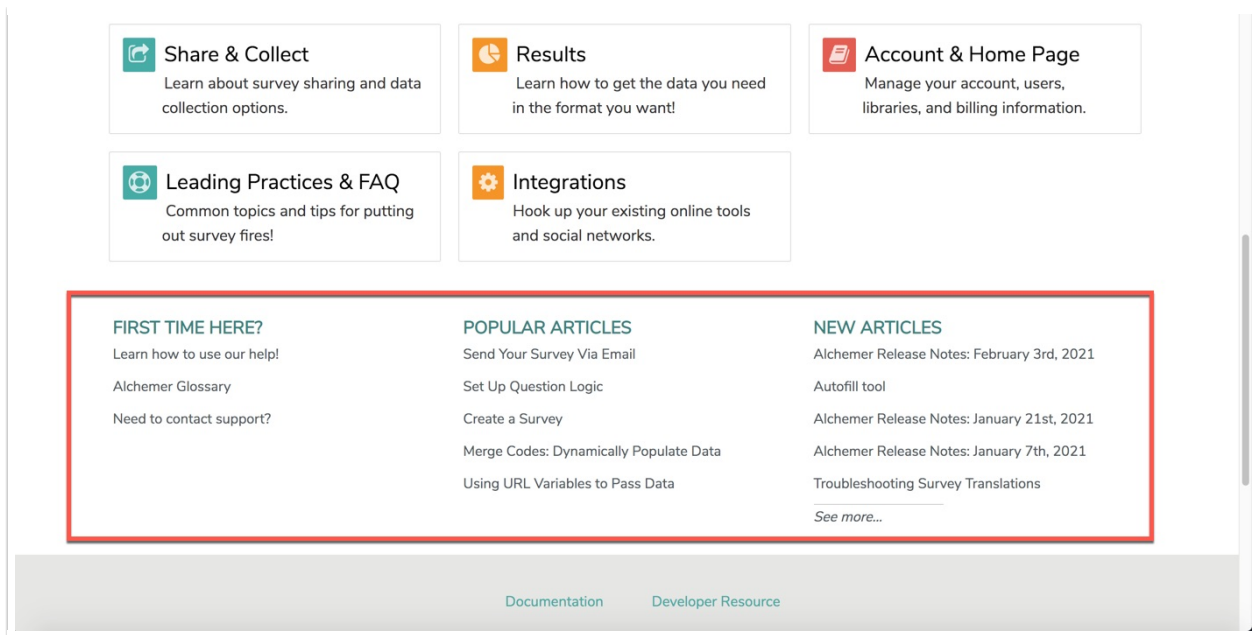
Share & Collect
Learn about survey sharing and data collection options.

Results
Learn how to get the data you need in the format you want!

Account & Home Page
Manage your account, users, libraries, and billing information.

Leading Practices & FAQ
Common topics and tips for putting out survey fires!

Integrations
Hook up your existing online tools and social networks.

FIRST TIME HERE?
Learn how to use our help!
Alchemer Glossary
Need to contact support?

POPULAR ARTICLES
Send Your Survey Via Email
Set Up Question Logic
Create a Survey
Merge Codes: Dynamically Populate Data
Using URL Variables to Pass Data

NEW ARTICLES
Alchemer Release Notes: February 3rd, 2021
Autofill tool
Alchemer Release Notes: January 21st, 2021
Alchemer Release Notes: January 7th, 2021
Troubleshooting Survey Translations
See more...

Documentation
Developer Resource